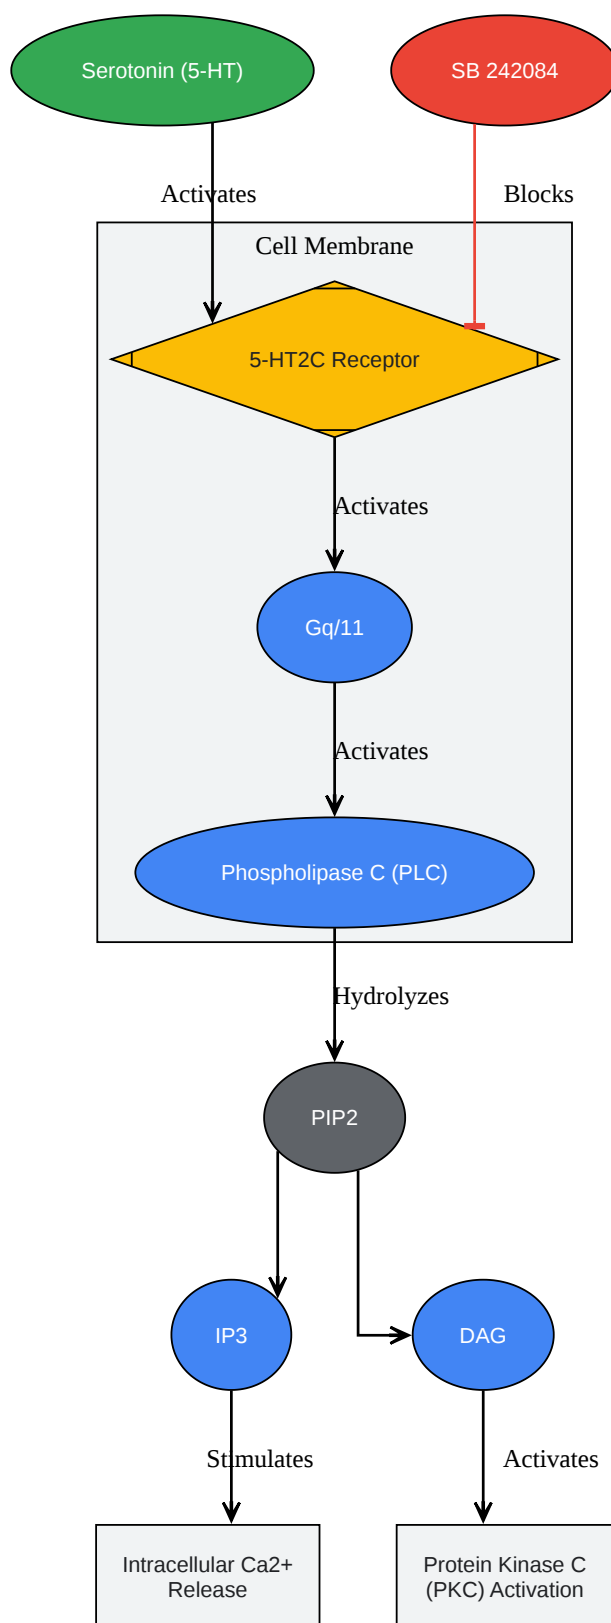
Serotonin (5-HT)

SB 242084

Activates

Blocks

Cell Membrane

5-HT2C Receptor

Activates

Gq/11

Activates

Phospholipase C (PLC)

Hydrolyzes

PIP2

IP3

DAG

Stimulates

Activates

Intracellular Ca2+ Release

Protein Kinase C (PKC) Activation